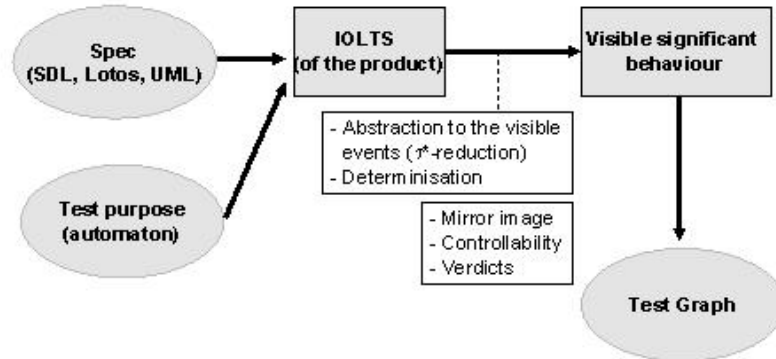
Spec
(SDL, Lotos, UML)

Test purpose
(automaton)

IOLTS
(of the product)

- Abstraction to the visible events ($\tau^*$-reduction)
- Determinisation

Visible significant behaviour

- Mirror image
- Controllability
- Verdicts

Test Graph